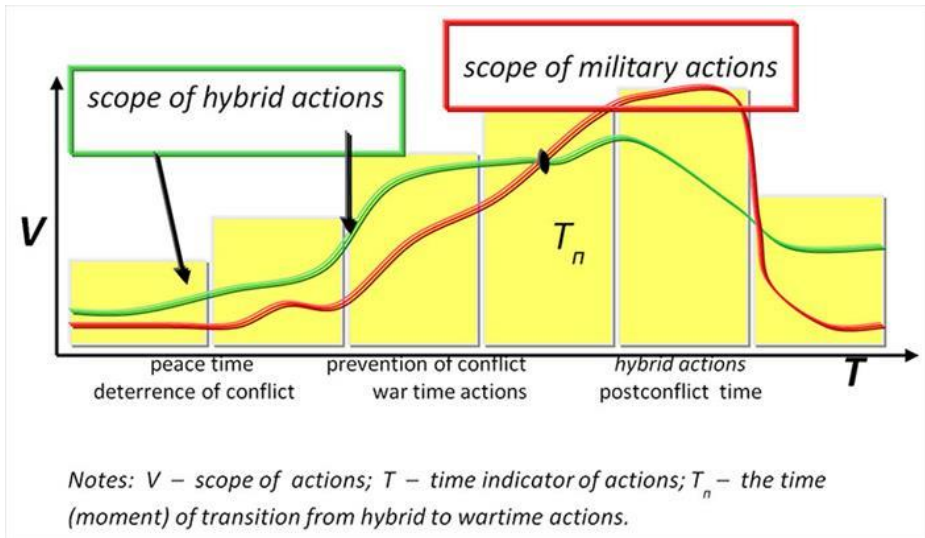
scope of military actions

scope of hybrid actions

V

$T_п$

T

peace time
deterrence of conflict

prevention of conflict
war time actions

hybrid actions
postconflict time

Notes: V – scope of actions; T – time indicator of actions; $T_п$ – the time (moment) of transition from hybrid to wartime actions.